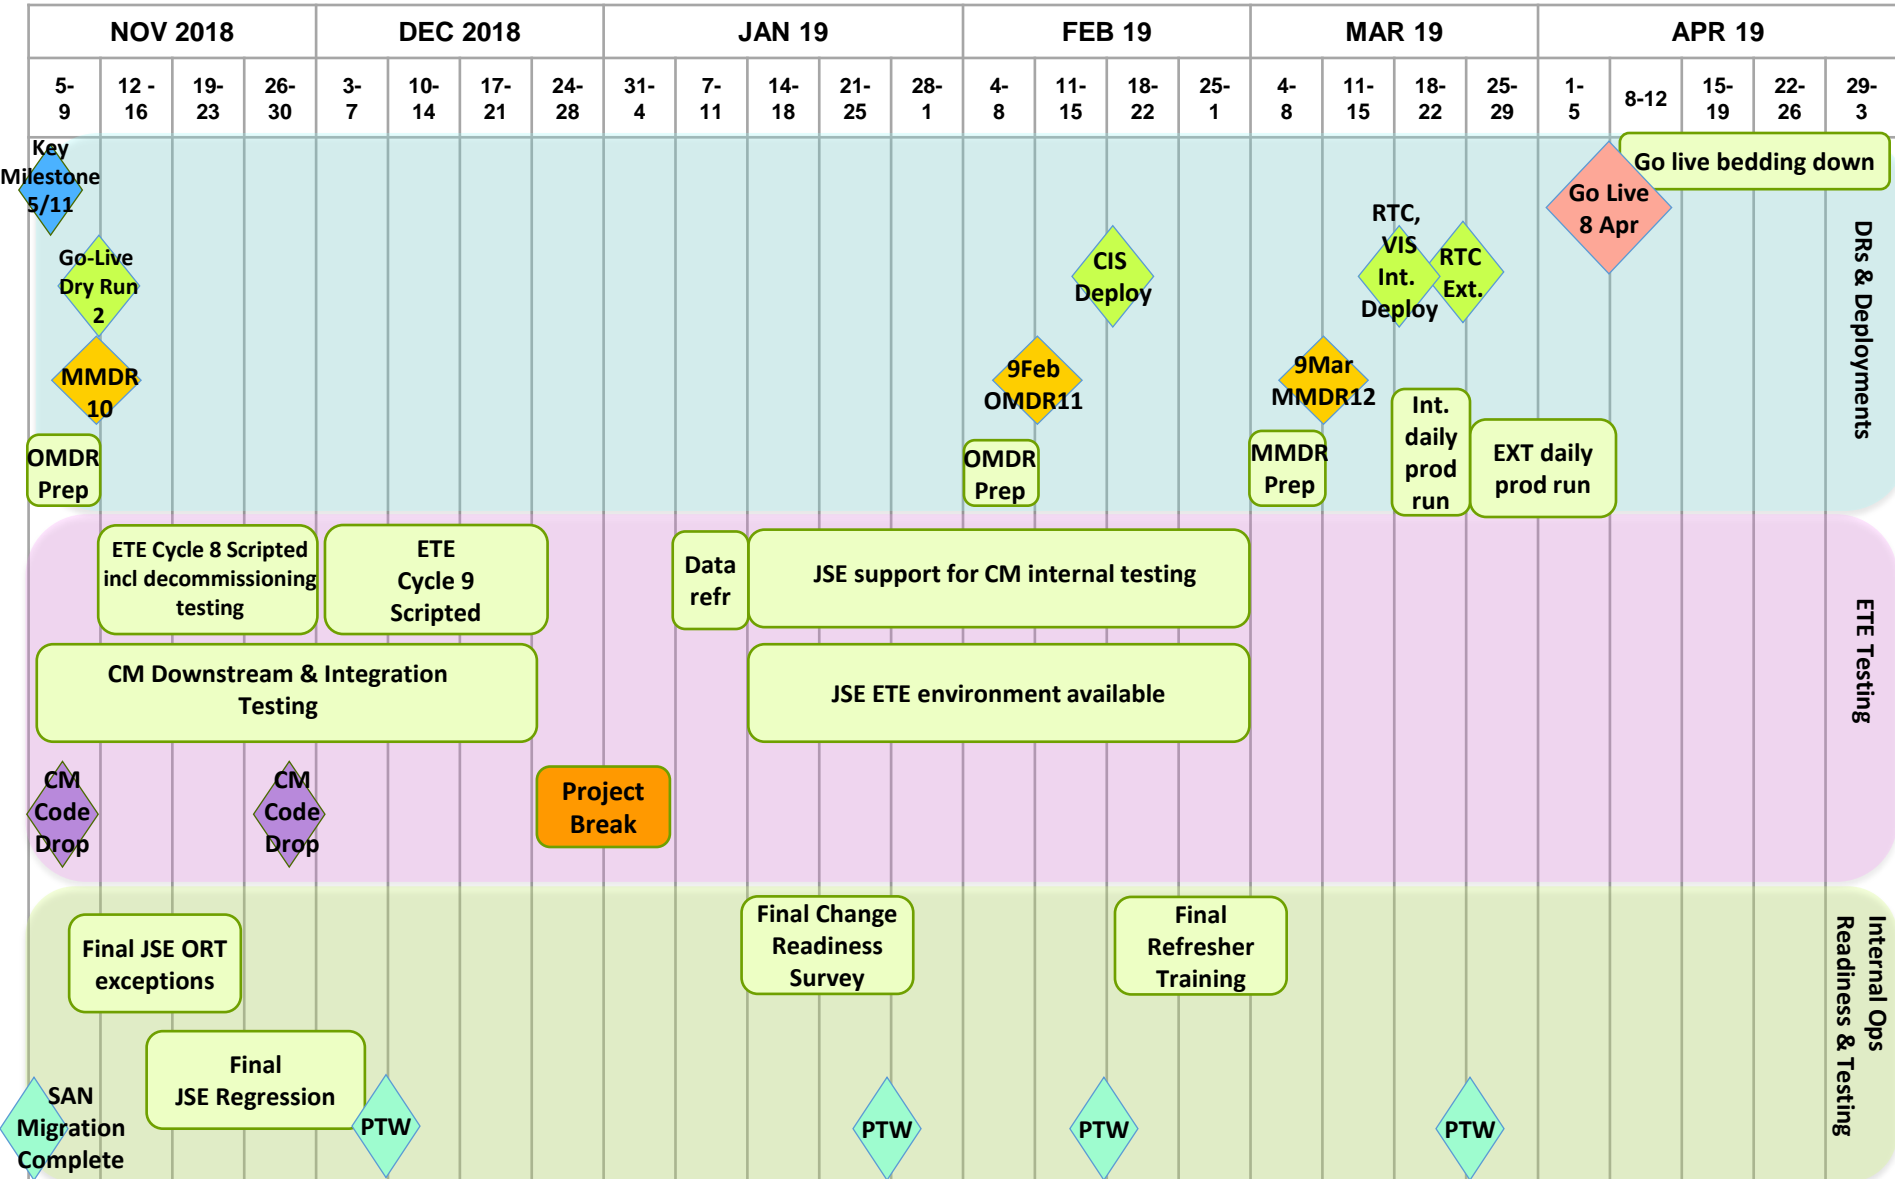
| NOV 2018 | | | | DEC 2018 | | | | JAN 19 | | | | | FEB 19 | | | | MAR 19 | | | | APR 19 | | | | |
|---|---|---|---|---|---|---|---|---|---|---|---|---|---|---|---|---|---|---|---|---|---|---|---|---|---|
| 5-9 | 12 - 16 | 19-23 | 26-30 | 3-7 | 10-14 | 17-21 | 24-28 | 31-4 | 7-11 | 14-18 | 21-25 | 28-1 | 4-8 | 11-15 | 18-22 | 25-1 | 4-8 | 11-15 | 18-22 | 25-29 | 1-5 | 8-12 | 15-19 | 22-26 | 29-3 |

Key Milestone 5/11

Go live bedding down

Go Live 8 Apr

Go-Live Dry Run 2

CIS Deploy

RTC, VIS Int. Deploy

RTC Ext.

MMDR 10

9Feb OMDR11

9Mar MMDR12

OMDR Prep

OMDR Prep

MMDR Prep

Int. daily prod run

EXT daily prod run

DRs & Deployments

ETE Cycle 8 Scripted incl decommissioning testing

ETE Cycle 9 Scripted

Data refr

JSE support for CM internal testing

CM Downstream & Integration Testing

JSE ETE environment available

CM Code Drop

CM Code Drop

Project Break

ETE Testing

Final JSE ORT exceptions

Final Change Readiness Survey

Final Refresher Training

Final JSE Regression

SAN Migration Complete

PTW

PTW

PTW

PTW

Internal Ops Readiness & Testing